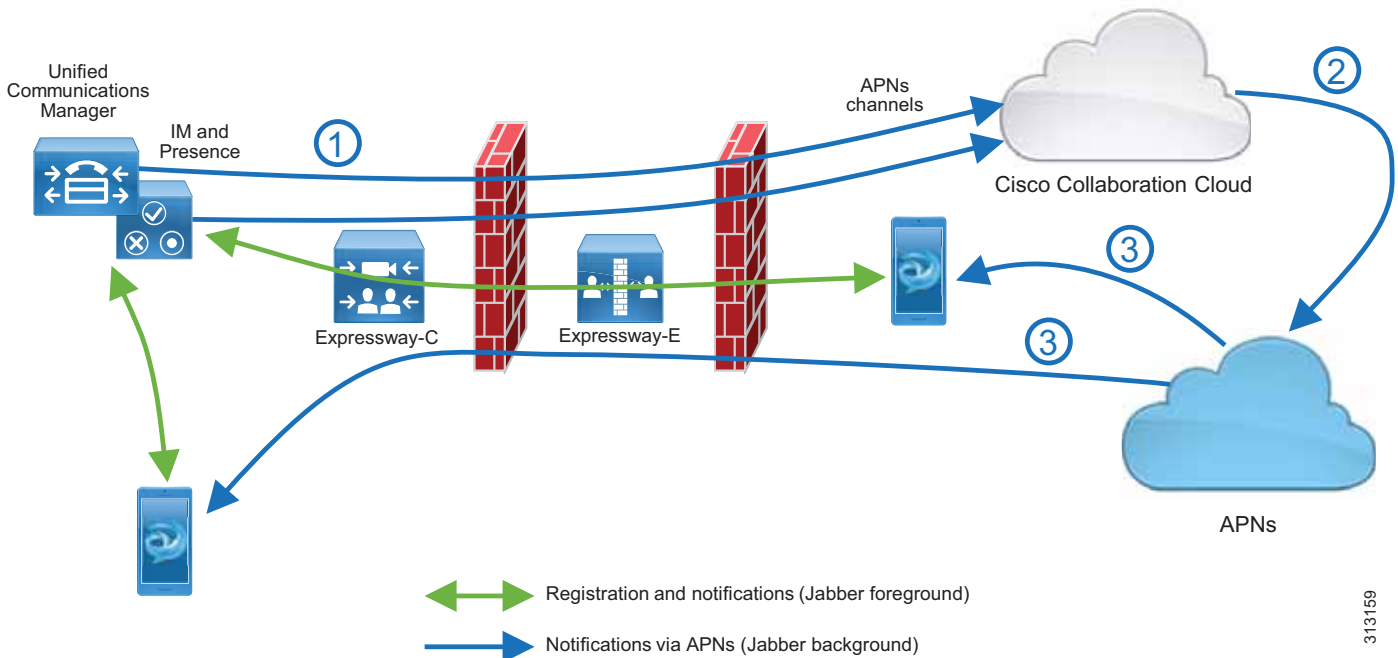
Unified Communications Manager

IM and Presence

1

APNs channels

2

Cisco Collaboration Cloud

3

3

Expressway-C

Expressway-E

APNs

Registration and notifications (Jabber foreground)

Notifications via APNs (Jabber background)

313159